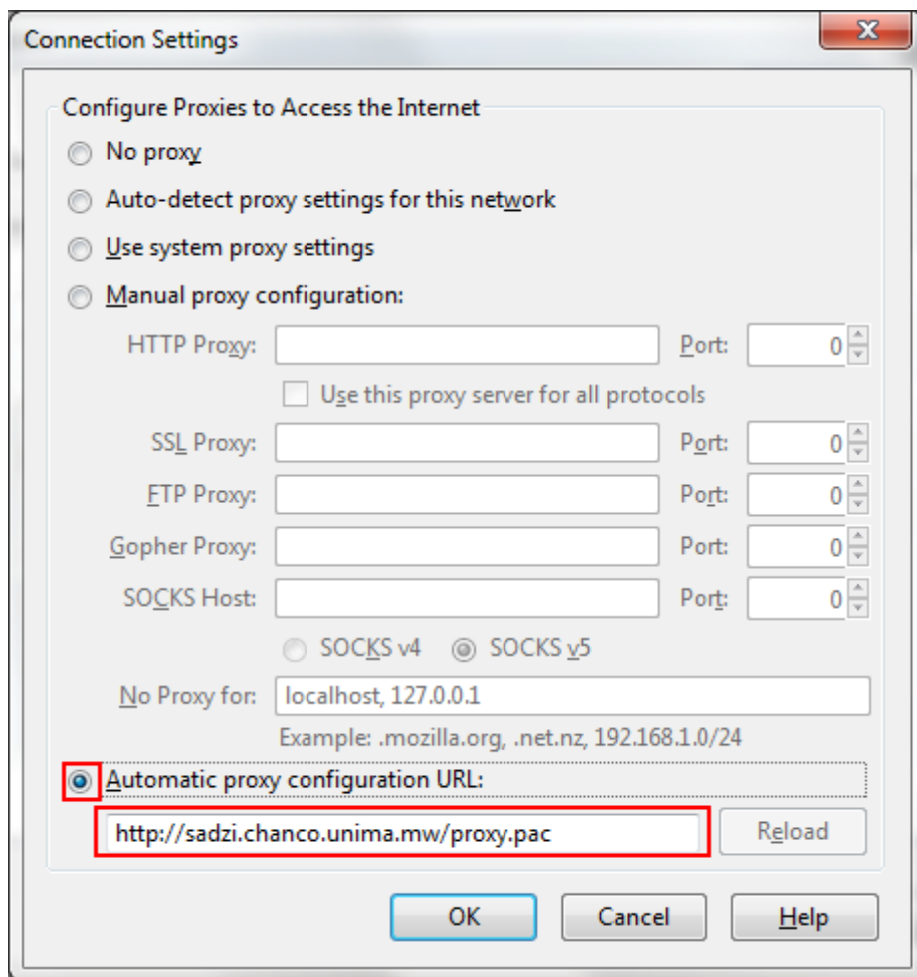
Connection Settings

Configure Proxies to Access the Internet

No proxy

Auto-detect proxy settings for this network

Use system proxy settings

Manual proxy configuration:

HTTP Proxy: Port: 0

Use this proxy server for all protocols

SSL Proxy: Port: 0

FTP Proxy: Port: 0

Gopher Proxy: Port: 0

SOCKS Host: Port: 0

SOCKS v4 SOCKS v5

No Proxy for: localhost, 127.0.0.1

Example: .mozilla.org, .net.nz, 192.168.1.0/24

Automatic proxy configuration URL:

http://sadzi.chanco.unima.mw/proxy.pac Reload

OK Cancel Help